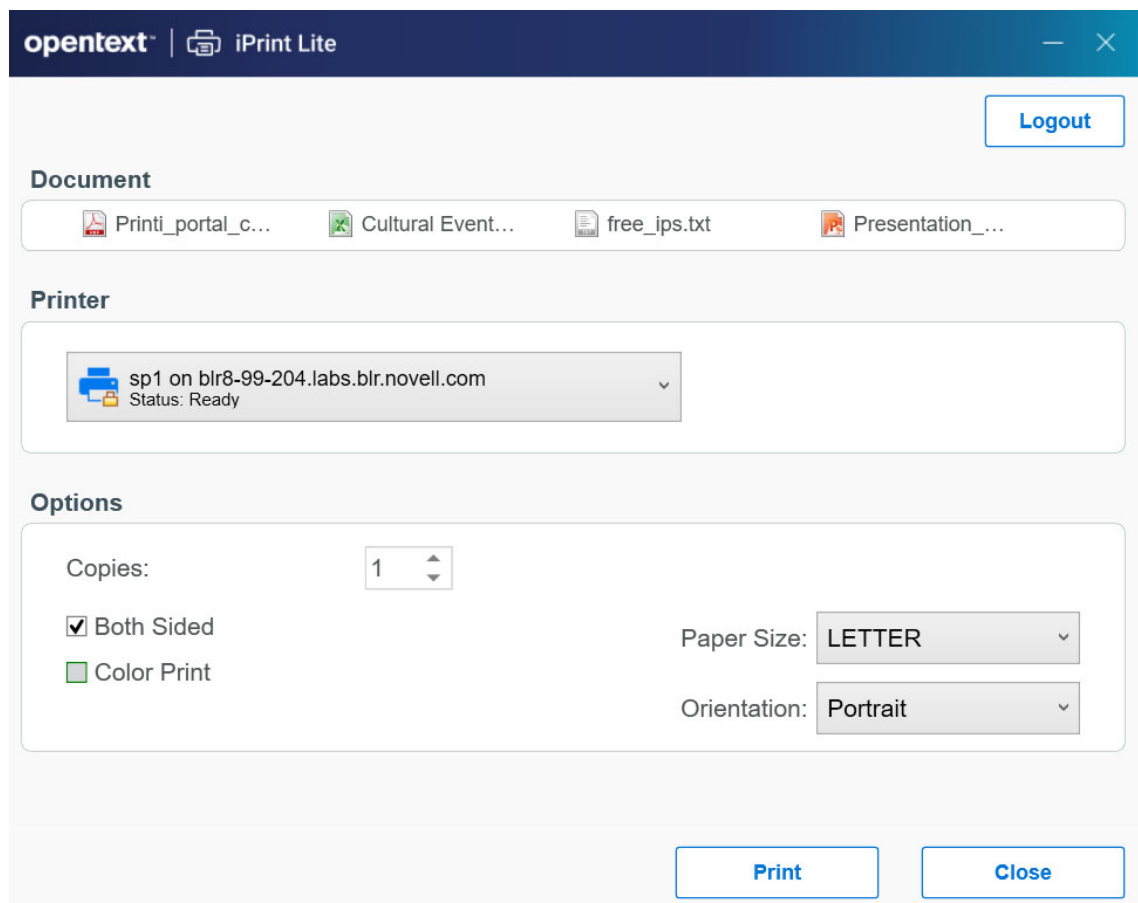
opentext™ | iPrint Lite

Logout

Document

Printi_portal_c… Cultural Event… free_ips.txt Presentation_…

Printer

sp1 on blr8-99-204.labs.blr.novell.com
Status: Ready

Options

Copies: 1

Both Sided

Color Print

Paper Size: LETTER

Orientation: Portrait

Print

Close